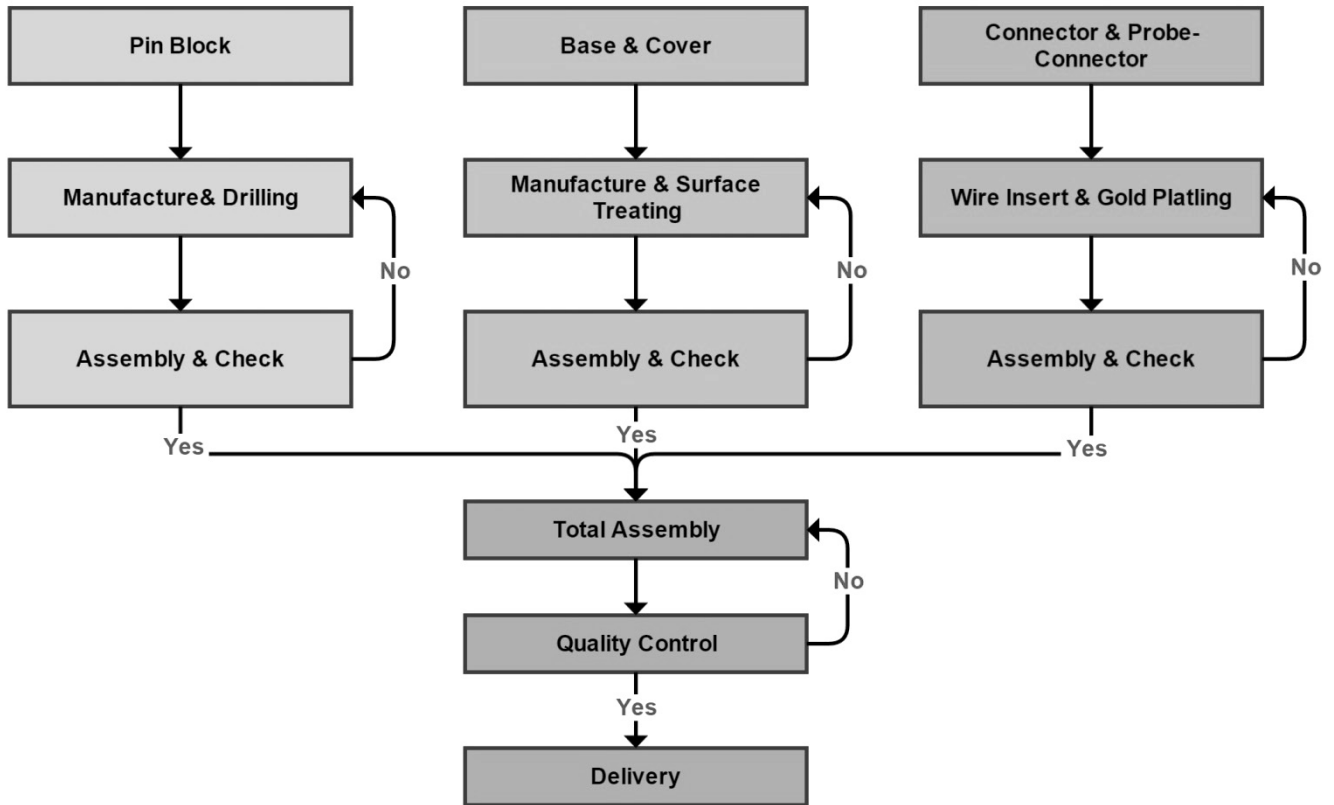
Pin Block

Manufacture& Drilling

No

Assembly & Check

Yes

Base & Cover

Manufacture & Surface Treating

No

Assembly & Check

Yes

Connector & Probe-Connector

Wire Insert & Gold Platling

No

Assembly & Check

Yes

Total Assembly

No

Quality Control

Yes

Delivery